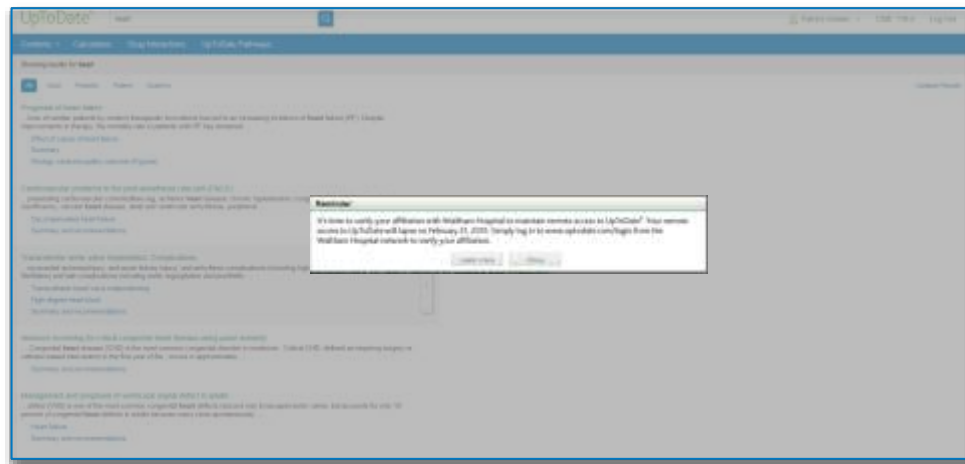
UpToDate heart

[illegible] CME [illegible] Log Out

Contents Calculators Drug Interactions UpToDate Pathways

Showing results for heart

All Adult Pediatric Patient Graphics

Prognosis of heart failure

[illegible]

Cardiovascular problems in the post-anesthesia care unit (PACU)

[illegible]

Transcatheter aortic valve implantation: Complications

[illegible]

Newborn screening for critical congenital heart disease using pulse oximetry

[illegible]

Management and prognosis of ventricular septal defect in adults

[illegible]

Reminder

It's time to verify your affiliation with Waltham Hospital to maintain remote access to UpToDate®. Your remote access to UpToDate will lapse on February 21, 2015. Simply log in to www.uptodate.com/login from the Waltham Hospital network to verify your affiliation.

Learn more Close